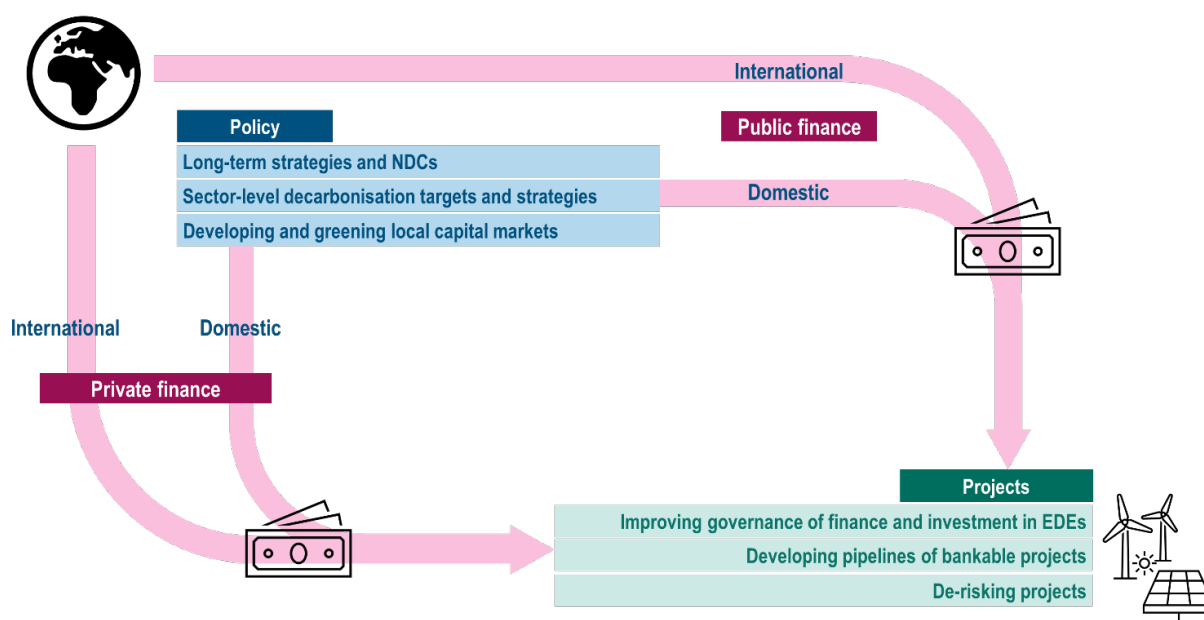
International

Policy

Public finance

Long-term strategies and NDCs

Sector-level decarbonisation targets and strategies

Domestic

Developing and greening local capital markets

International

Domestic

Private finance

Projects

Improving governance of finance and investment in EDEs

Developing pipelines of bankable projects

De-risking projects